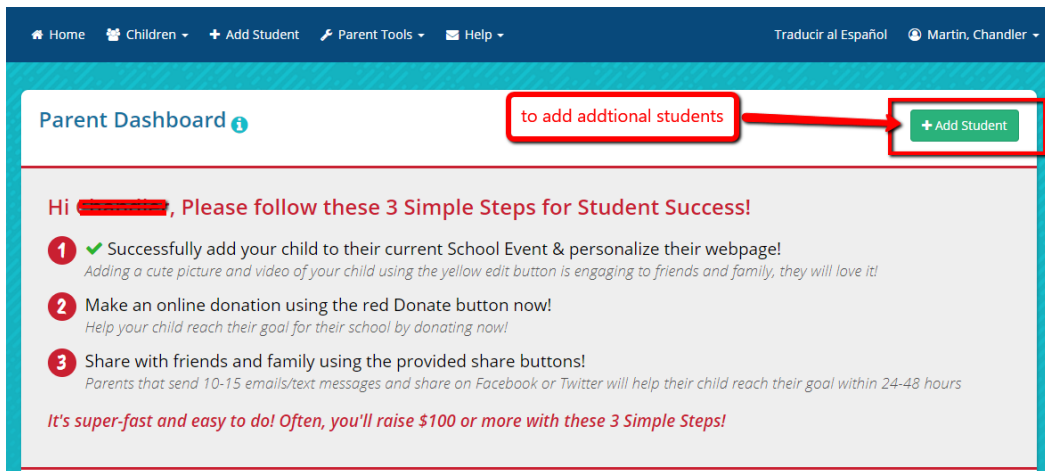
Home Children Add Student Parent Tools Help Traducir al Español Martin, Chandler

Parent Dashboard

to add addtional students

Add Student

Hi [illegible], Please follow these 3 Simple Steps for Student Success!

1 Successfully add your child to their current School Event & personalize their webpage!
Adding a cute picture and video of your child using the yellow edit button is engaging to friends and family, they will love it!

2 Make an online donation using the red Donate button now!
Help your child reach their goal for their school by donating now!

3 Share with friends and family using the provided share buttons!
Parents that send 10-15 emails/text messages and share on Facebook or Twitter will help their child reach their goal within 24-48 hours

It's super-fast and easy to do! Often, you'll raise $100 or more with these 3 Simple Steps!